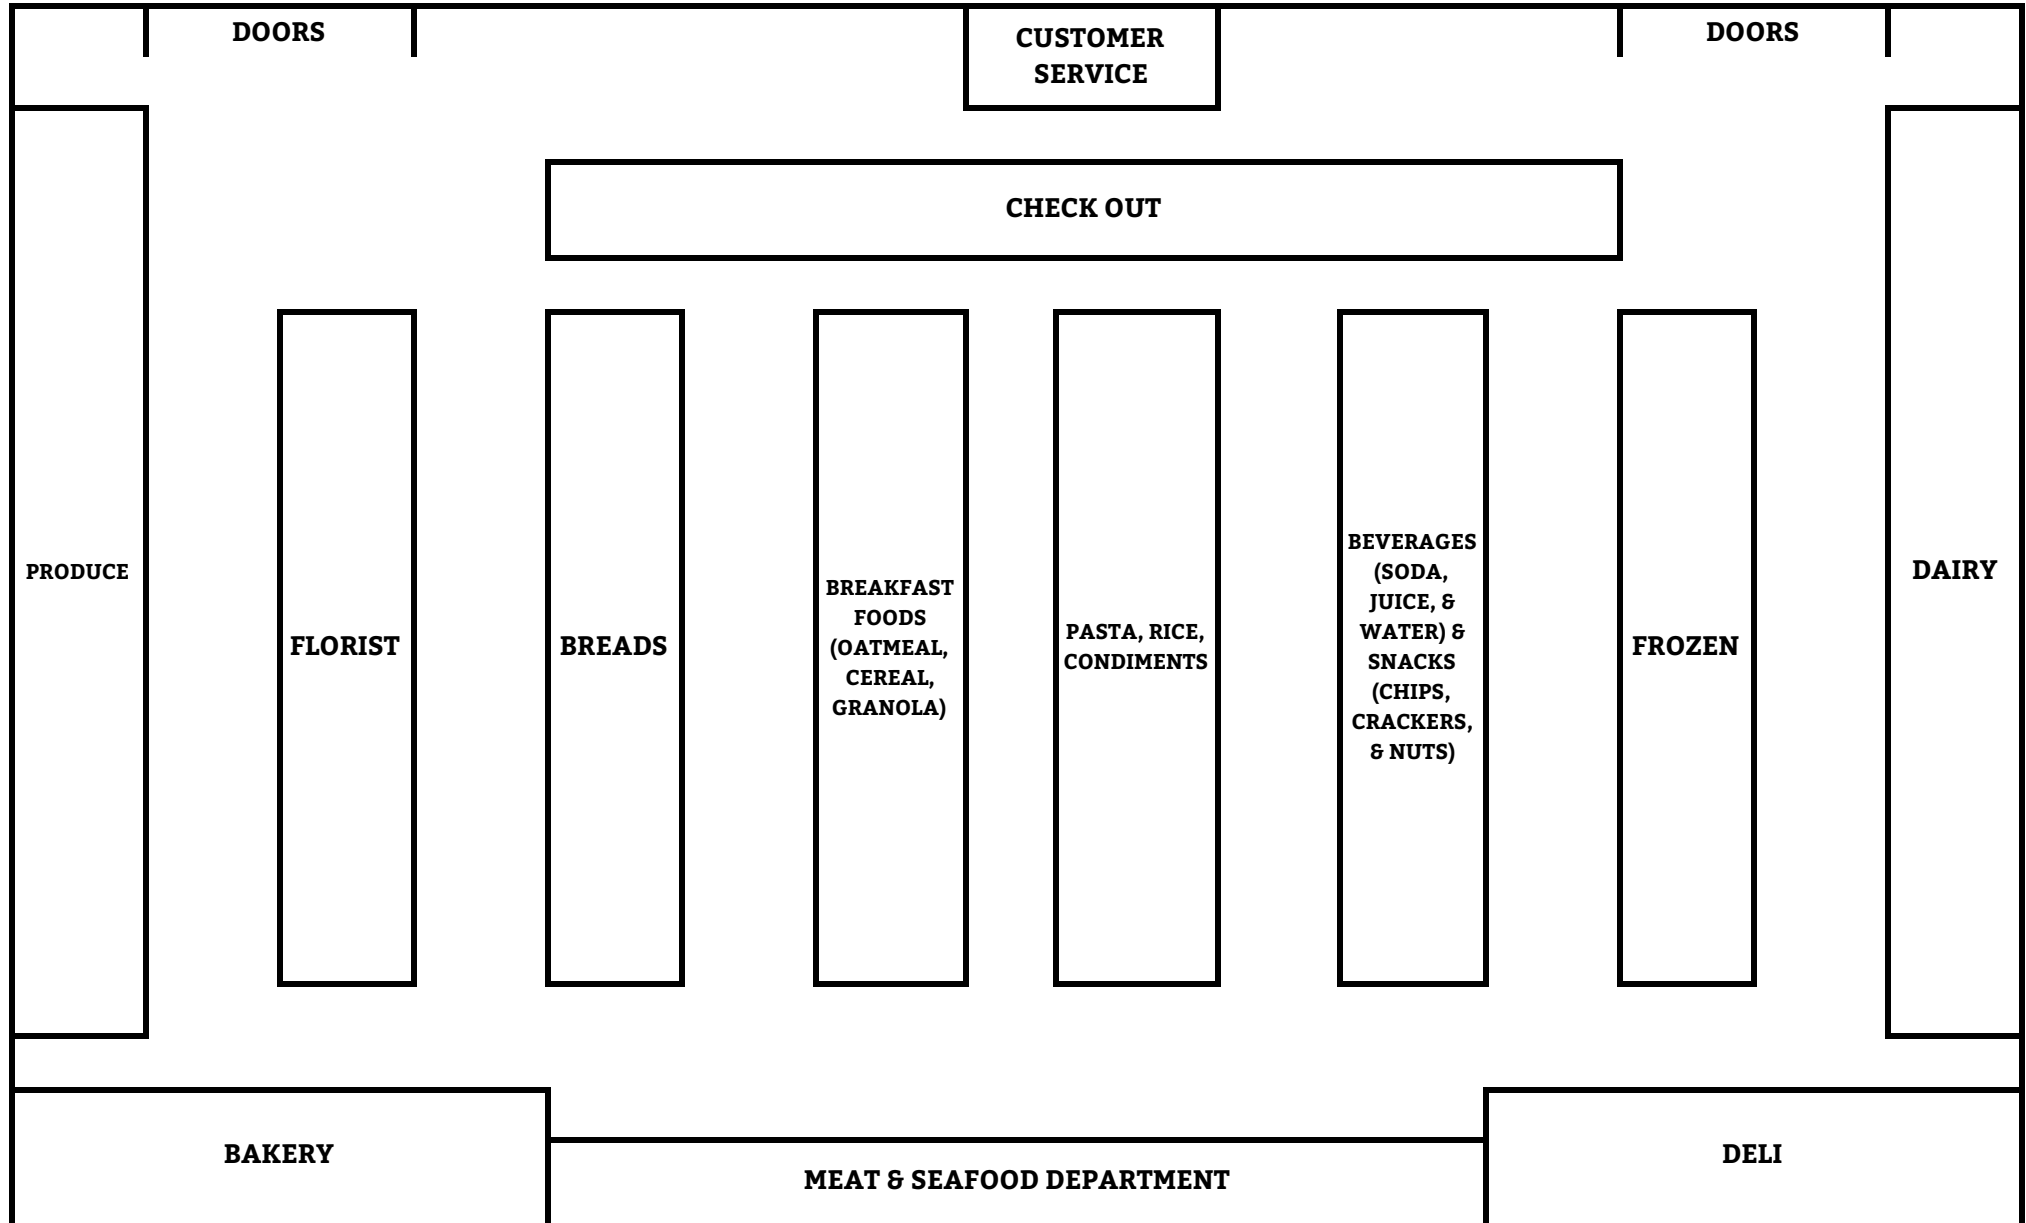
DOORS

CUSTOMER SERVICE

DOORS

CHECK OUT

PRODUCE

FLORIST

BREADS

BREAKFAST FOODS (OATMEAL, CEREAL, GRANOLA)

PASTA, RICE, CONDIMENTS

BEVERAGES (SODA, JUICE, & WATER) & SNACKS (CHIPS, CRACKERS, & NUTS)

FROZEN

DAIRY

BAKERY

MEAT & SEAFOOD DEPARTMENT

DELI